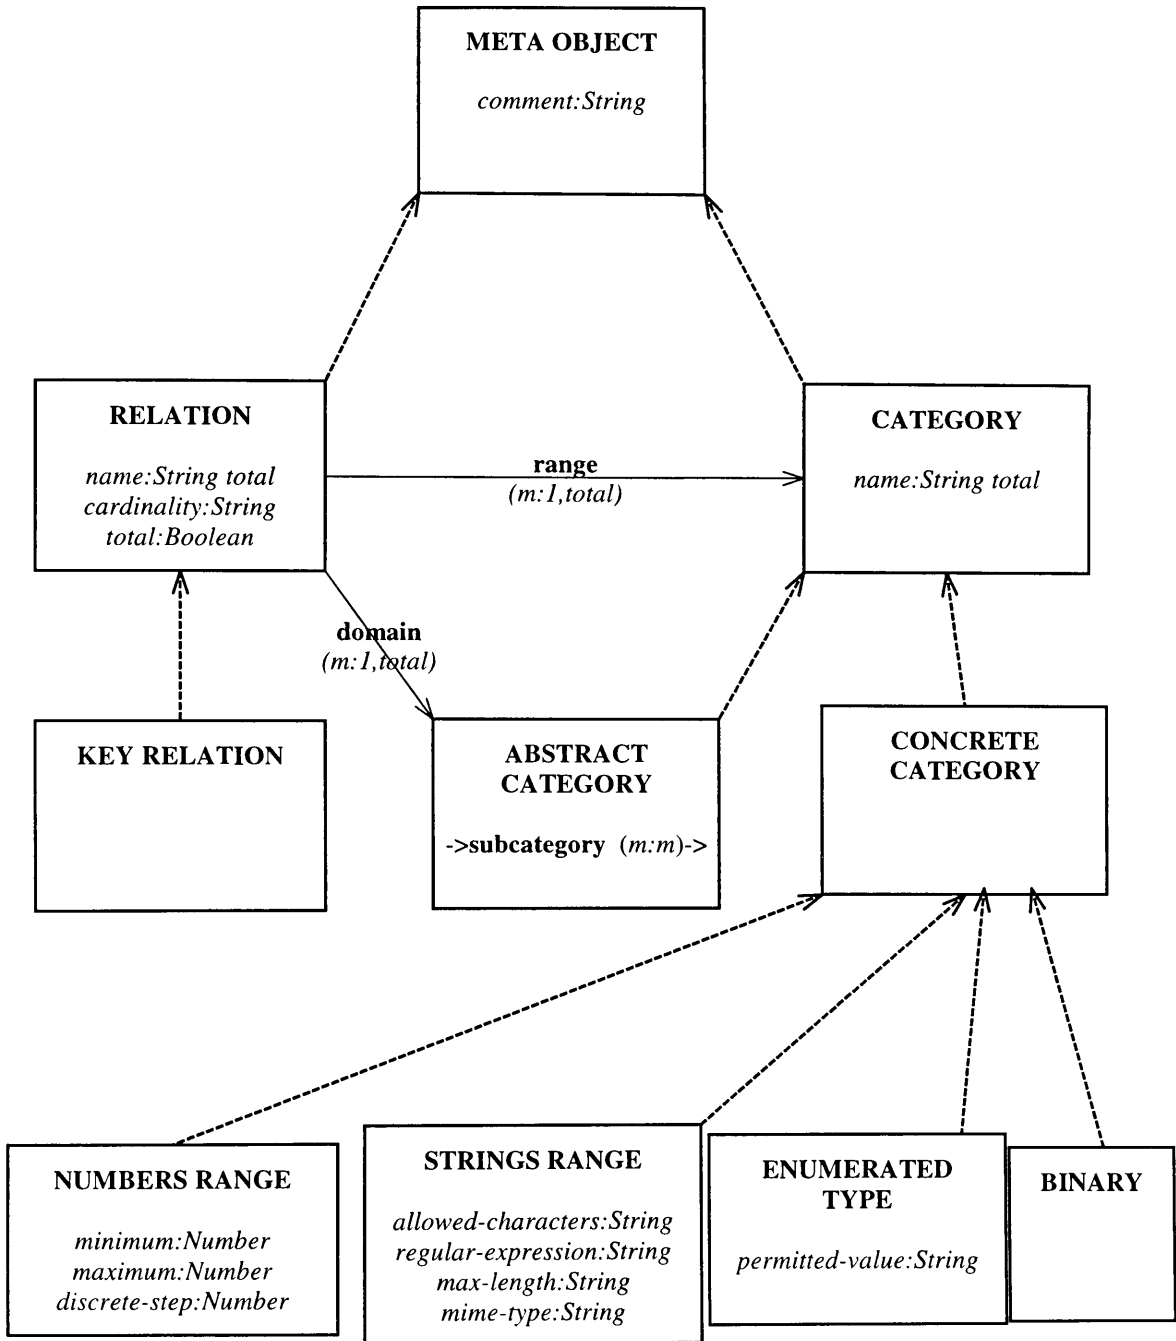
META OBJECT

comment:String

RELATION

name:String total
cardinality:String
total:Boolean

range
(m:1,total)

CATEGORY

name:String total

domain
(m:1,total)

KEY RELATION

ABSTRACT CATEGORY

->subcategory (m:m)->

CONCRETE CATEGORY

NUMBERS RANGE

minimum:Number
maximum:Number
discrete-step:Number

STRINGS RANGE

allowed-characters:String
regular-expression:String
max-length:String
mime-type:String

ENUMERATED TYPE

permitted-value:String

BINARY